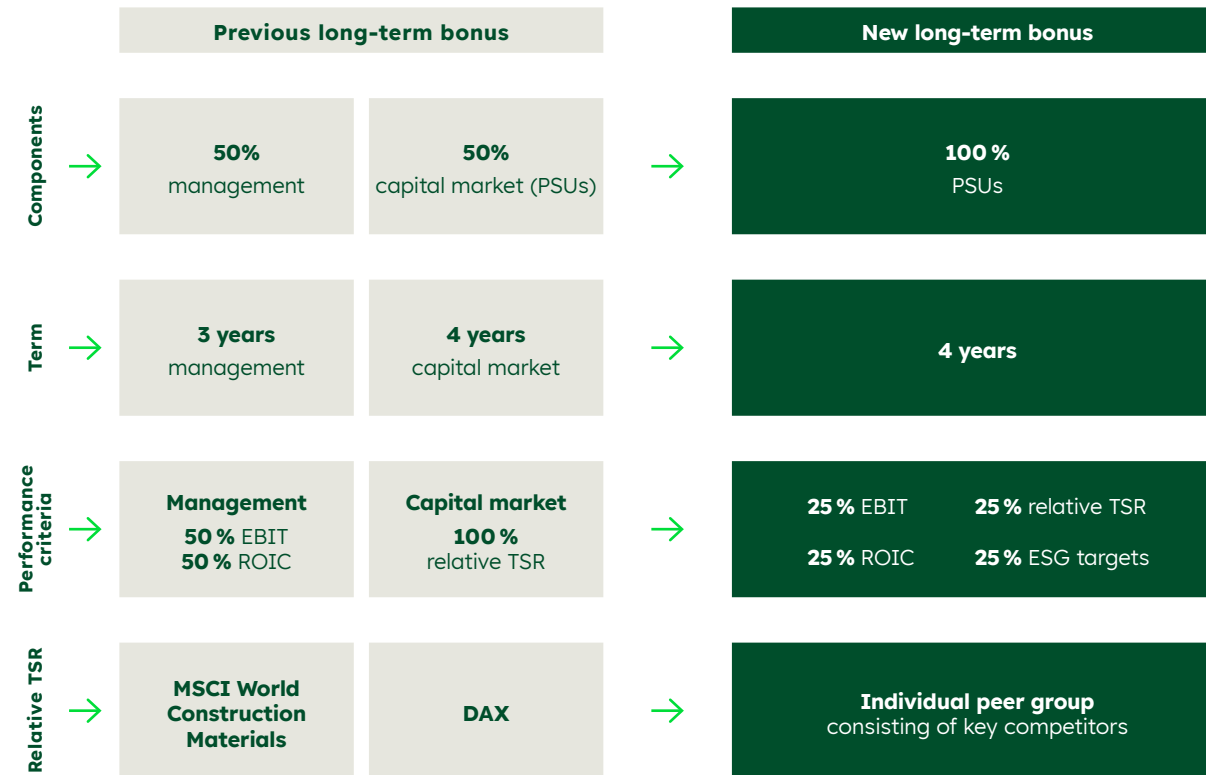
| | Previous long-term bonus | | New long-term bonus |
|---|---|---|---|
| Components | **50%** management | **50%** capital market (PSUs) | **100 %** PSUs |
| Term | **3 years** management | **4 years** capital market | **4 years** |
| Performance criteria | **Management** **50 %** EBIT **50 %** ROIC | **Capital market** **100 %** relative TSR | **25 %** EBIT **25 %** relative TSR **25 %** ROIC **25 %** ESG targets |
| Relative TSR | **MSCI World Construction Materials** | **DAX** | **Individual peer group** consisting of key competitors |